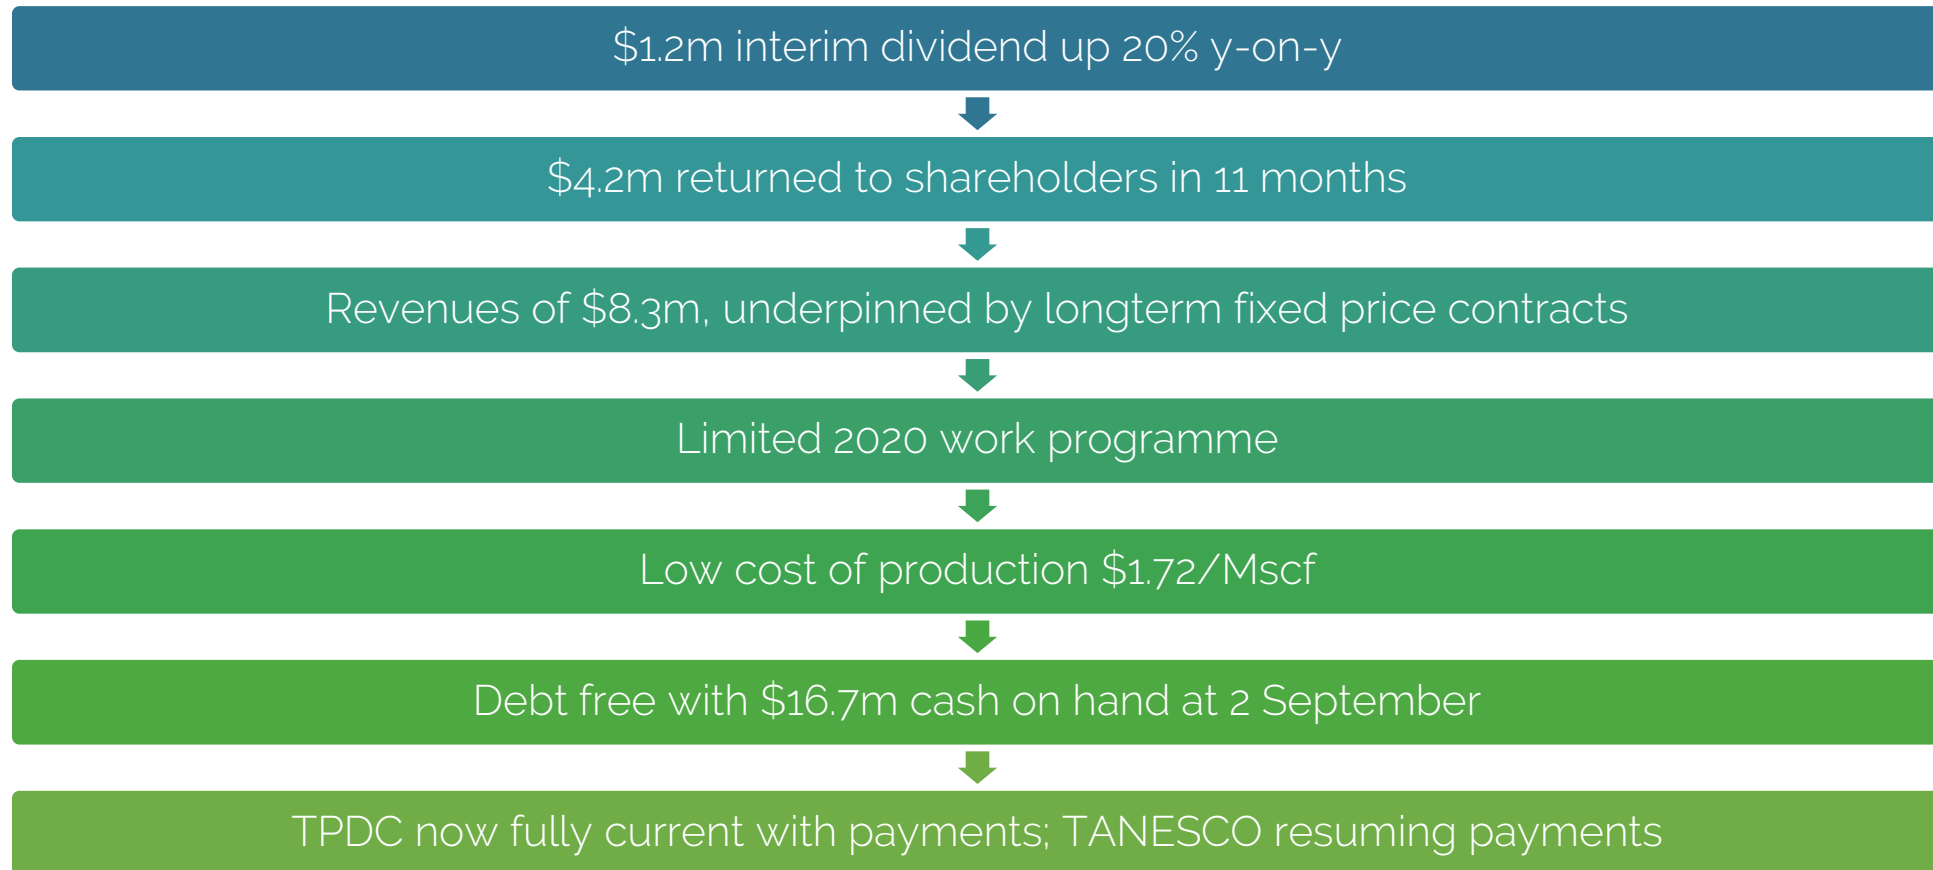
$1.2m interim dividend up 20% y-on-y

$4.2m returned to shareholders in 11 months

Revenues of $8.3m, underpinned by longterm fixed price contracts

Limited 2020 work programme

Low cost of production $1.72/Mscf

Debt free with $16.7m cash on hand at 2 September

TPDC now fully current with payments; TANESCO resuming payments